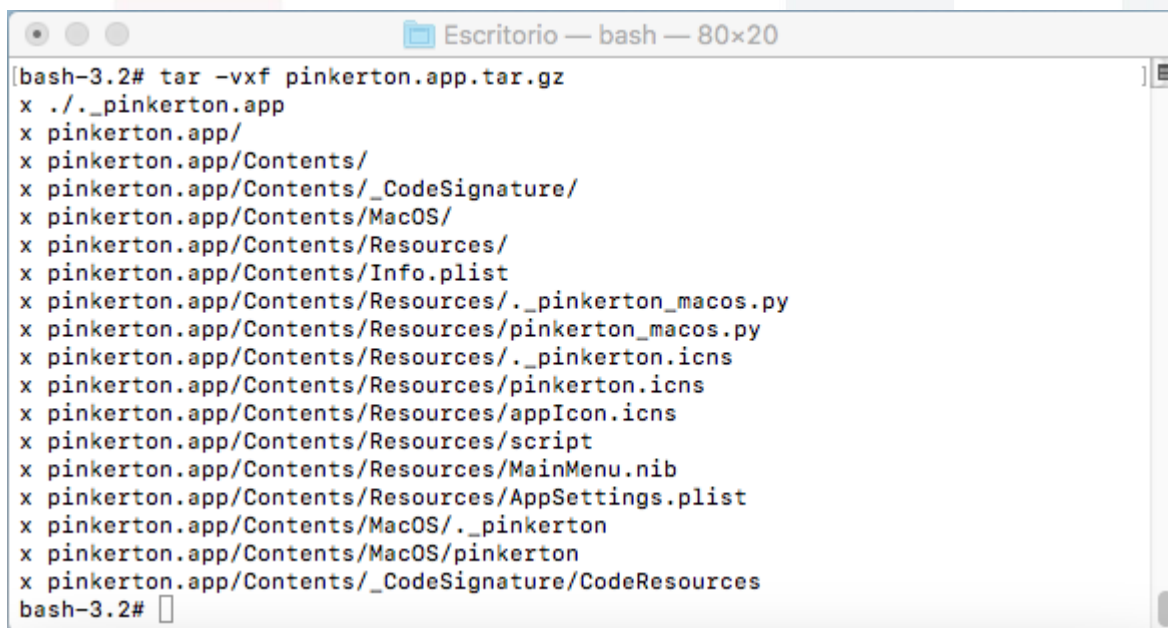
Escritorio — bash — 80×20

bash-3.2# tar -vxf pinkerton.app.tar.gz
x ./._pinkerton.app
x pinkerton.app/
x pinkerton.app/Contents/
x pinkerton.app/Contents/_CodeSignature/
x pinkerton.app/Contents/MacOS/
x pinkerton.app/Contents/Resources/
x pinkerton.app/Contents/Info.plist
x pinkerton.app/Contents/Resources/._pinkerton_macos.py
x pinkerton.app/Contents/Resources/pinkerton_macos.py
x pinkerton.app/Contents/Resources/._pinkerton.icns
x pinkerton.app/Contents/Resources/pinkerton.icns
x pinkerton.app/Contents/Resources/appIcon.icns
x pinkerton.app/Contents/Resources/script
x pinkerton.app/Contents/Resources/MainMenu.nib
x pinkerton.app/Contents/Resources/AppSettings.plist
x pinkerton.app/Contents/MacOS/._pinkerton
x pinkerton.app/Contents/MacOS/pinkerton
x pinkerton.app/Contents/_CodeSignature/CodeResources
bash-3.2#